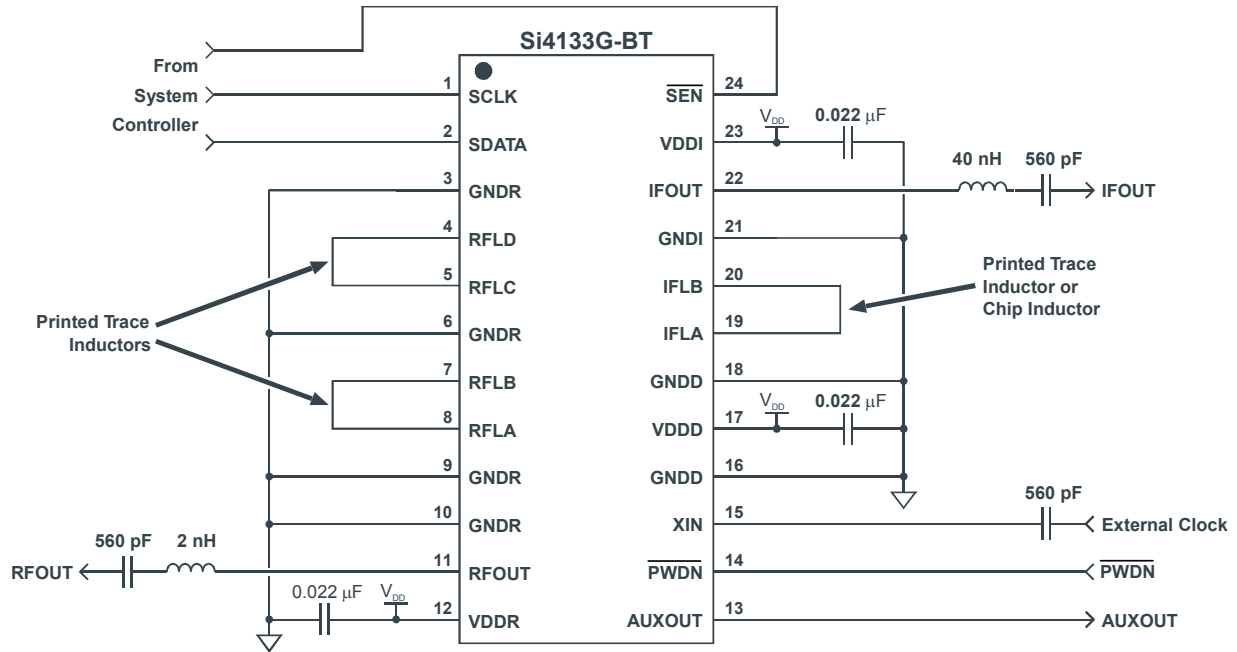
Si4133G-BT

From
System
Controller

1 SCLK
2 SDATA
3 GNDR
4 RFLD
5 RFLC
6 GNDR
7 RFLB
8 RFLA
9 GNDR
10 GNDR
11 RFOUT
12 VDDR

24 $\overline{SEN}$
23 VDDI
22 IFOUT
21 GNDI
20 IFLB
19 IFLA
18 GNDD
17 VDDD
16 GNDD
15 XIN
14 $\overline{PWDN}$
13 AUXOUT

$V_{DD}$
0.022 µF
40 nH
560 pF
IFOUT

Printed Trace Inductor or Chip Inductor

$V_{DD}$
0.022 µF

Printed Trace Inductors

560 pF
External Clock
$\overline{PWDN}$
AUXOUT

560 pF
2 nH
RFOUT
0.022 µF
$V_{DD}$